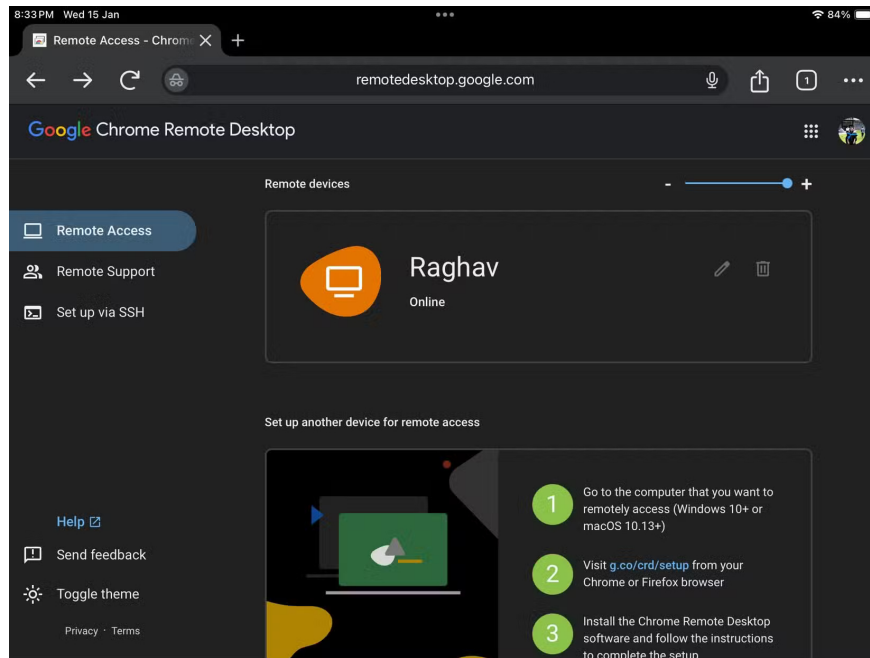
8:33PM Wed 15 Jan

84%

Remote Access - Chrom

remotedesktop.google.com

1

Google Chrome Remote Desktop

Remote devices

Remote Access

Remote Support

Set up via SSH

Raghav

Online

Set up another device for remote access

1 Go to the computer that you want to remotely access (Windows 10+ or macOS 10.13+)

2 Visit g.co/crd/setup from your Chrome or Firefox browser

3 Install the Chrome Remote Desktop software and follow the instructions to complete the setup

Help

Send feedback

Toggle theme

Privacy · Terms